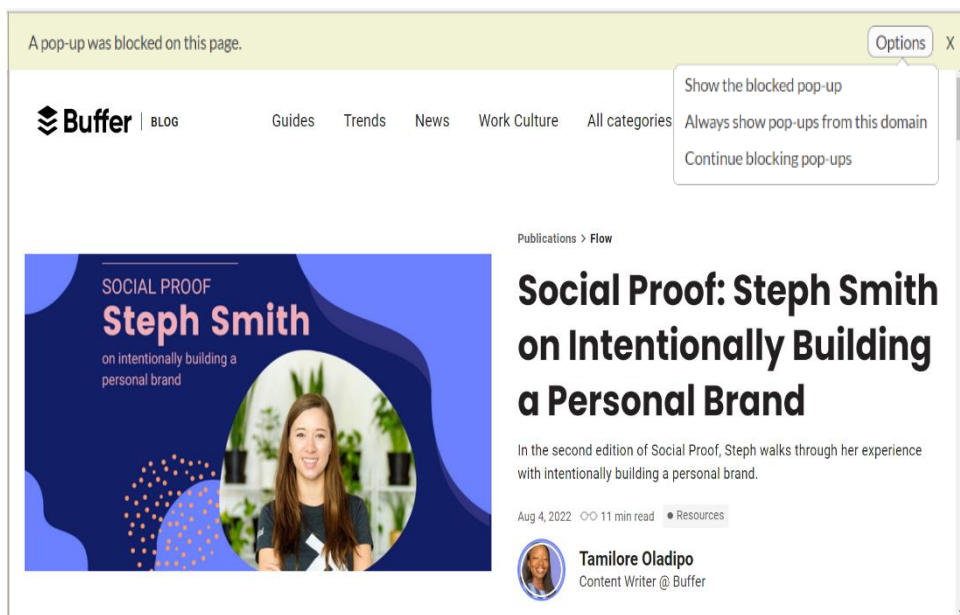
A pop-up was blocked on this page.

Options

X

Show the blocked pop-up

Always show pop-ups from this domain

Continue blocking pop-ups

Buffer | BLOG

Guides Trends News Work Culture All categories

SOCIAL PROOF

Steph Smith

on intentionally building a personal brand

Publications > Flow

Social Proof: Steph Smith on Intentionally Building a Personal Brand

In the second edition of Social Proof, Steph walks through her experience with intentionally building a personal brand.

Aug 4, 2022 11 min read • Resources

Tamilore Oladipo

Content Writer @ Buffer